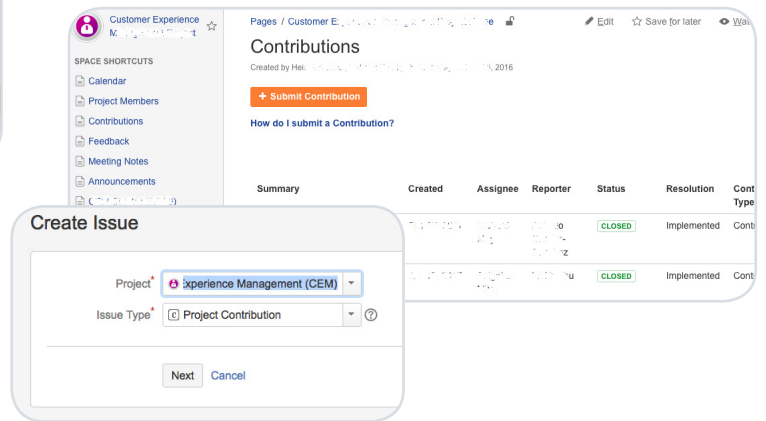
Customer Experience M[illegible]

SPACE SHORTCUTS

Calendar

Project Members

Contributions

Feedback

Meeting Notes

Announcements

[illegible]

Pages / Customer E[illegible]

Edit

Save for later

Wa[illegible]

Contributions

Created by Hei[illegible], 2016

+ Submit Contribution

How do I submit a Contribution?

| Summary | Created | Assignee | Reporter | Status | Resolution | Cont Type |
|---|---|---|---|---|---|---|
| | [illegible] | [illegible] | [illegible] | CLOSED | Implemented | Cont |
| | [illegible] | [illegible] | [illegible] | CLOSED | Implemented | Cont |

Create Issue

Project* Experience Management (CEM)

Issue Type* Project Contribution

Next Cancel